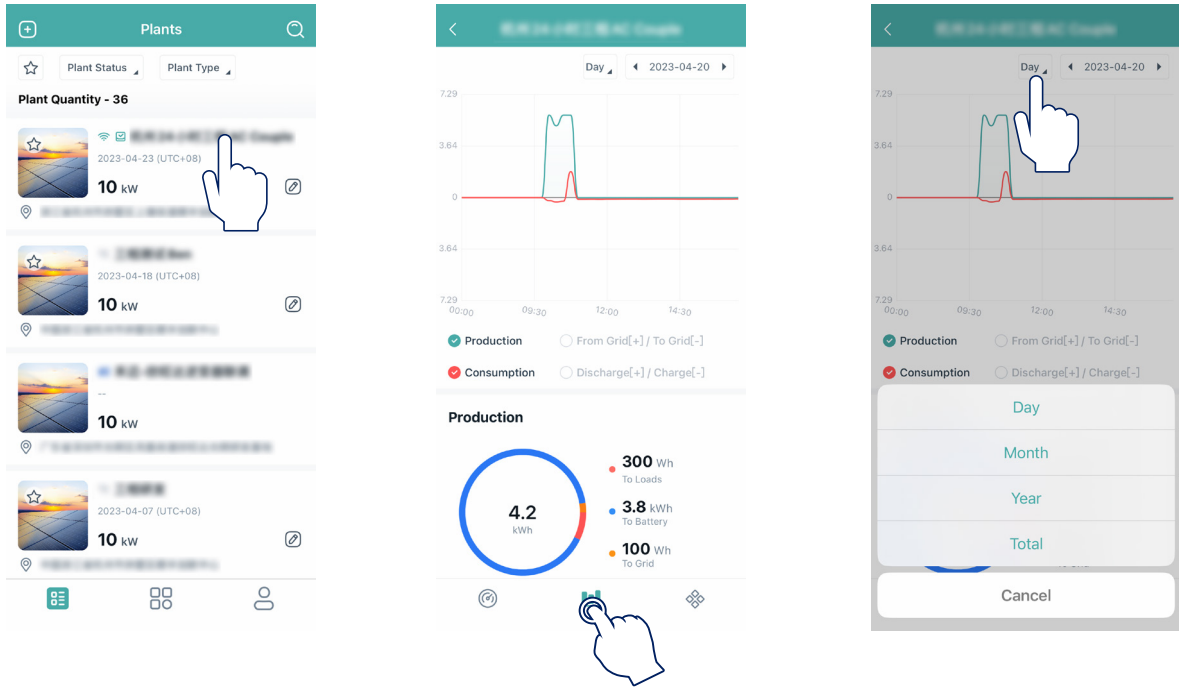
Plants

Plant Status
Plant Type

Plant Quantity - 36

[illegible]
2023-04-23 (UTC+08)
10 kW
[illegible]

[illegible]
2023-04-18 (UTC+08)
10 kW
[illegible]

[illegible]
--
10 kW
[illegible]

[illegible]
2023-04-07 (UTC+08)
10 kW
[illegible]

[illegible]

Day
2023-04-20

7.29
3.64
0
3.64
7.29
00:00
09:30
12:00
14:30

Production
From Grid[+] / To Grid[-]
Consumption
Discharge[+] / Charge[-]

Production

4.2
kWh

300 Wh
To Loads
3.8 kWh
To Battery
100 Wh
To Grid

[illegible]

Day
2023-04-20

7.29
3.64
0
3.64
7.29
00:00
09:30
12:00
14:30

Production
From Grid[+] / To Grid[-]
Consumption
Discharge[+] / Charge[-]

Day
Month
Year
Total

Cancel